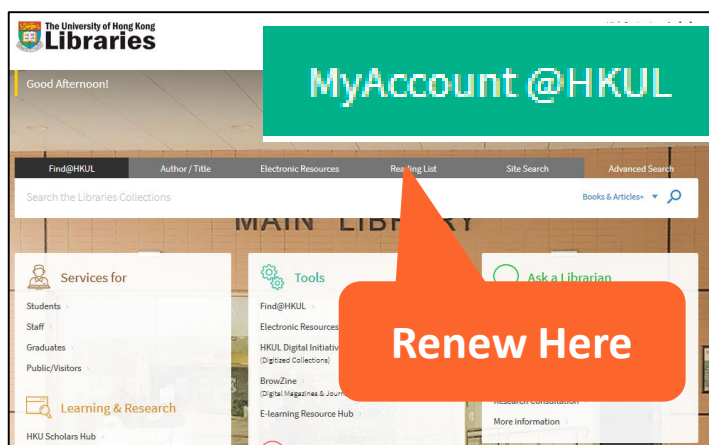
The University of Hong Kong
Libraries

Good Afternoon!

MyAccount @HKUL

Find@HKUL
Author / Title
Electronic Resources
Reading List
Site Search
Advanced Search

Search the Libraries Collections
Books & Articles+

MAIN LIBRARY

Services for
Students
Staff
Graduates
Public/Visitors

Learning & Research
HKU Scholars Hub

Tools
Find@HKUL
Electronic Resources
HKUL Digital Initiative
(Digitized Collections)
BrowZine
(Digital Magazines & Journ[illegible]
E-learning Resource Hub

Ask a Librarian
Research Consultation
More information

Renew Here